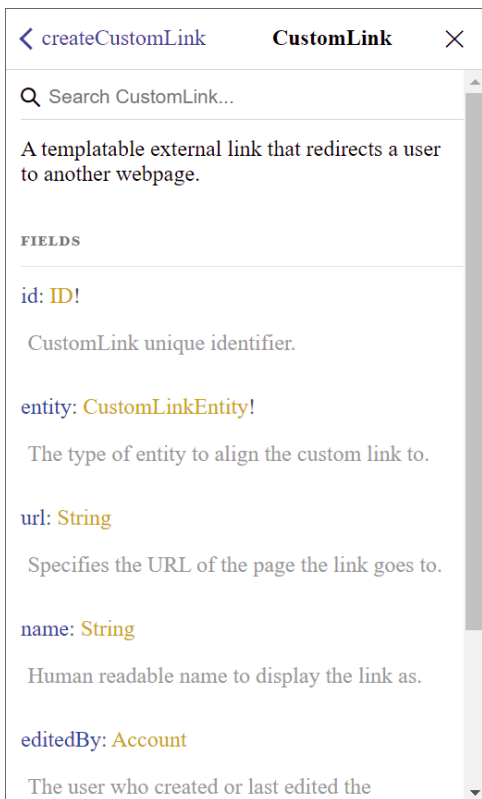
createCustomLink CustomLink

Search CustomLink...

A templatable external link that redirects a user to another webpage.

FIELDS

id: ID!

CustomLink unique identifier.

entity: CustomLinkEntity!

The type of entity to align the custom link to.

url: String

Specifies the URL of the page the link goes to.

name: String

Human readable name to display the link as.

editedBy: Account

The user who created or last edited the